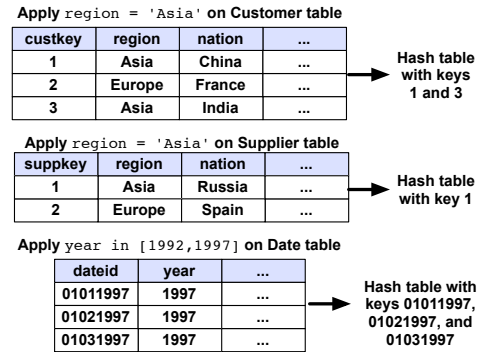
Apply region = 'Asia' on Customer table

| custkey | region | nation | ... |
|---|---|---|---|
| 1 | Asia | China | ... |
| 2 | Europe | France | ... |
| 3 | Asia | India | ... |

Hash table with keys 1 and 3

Apply region = 'Asia' on Supplier table

| suppkey | region | nation | ... |
|---|---|---|---|
| 1 | Asia | Russia | ... |
| 2 | Europe | Spain | ... |

Hash table with key 1

Apply year in [1992,1997] on Date table

| dateid | year | ... |
|---|---|---|
| 01011997 | 1997 | ... |
| 01021997 | 1997 | ... |
| 01031997 | 1997 | ... |

Hash table with keys 01011997, 01021997, and 01031997